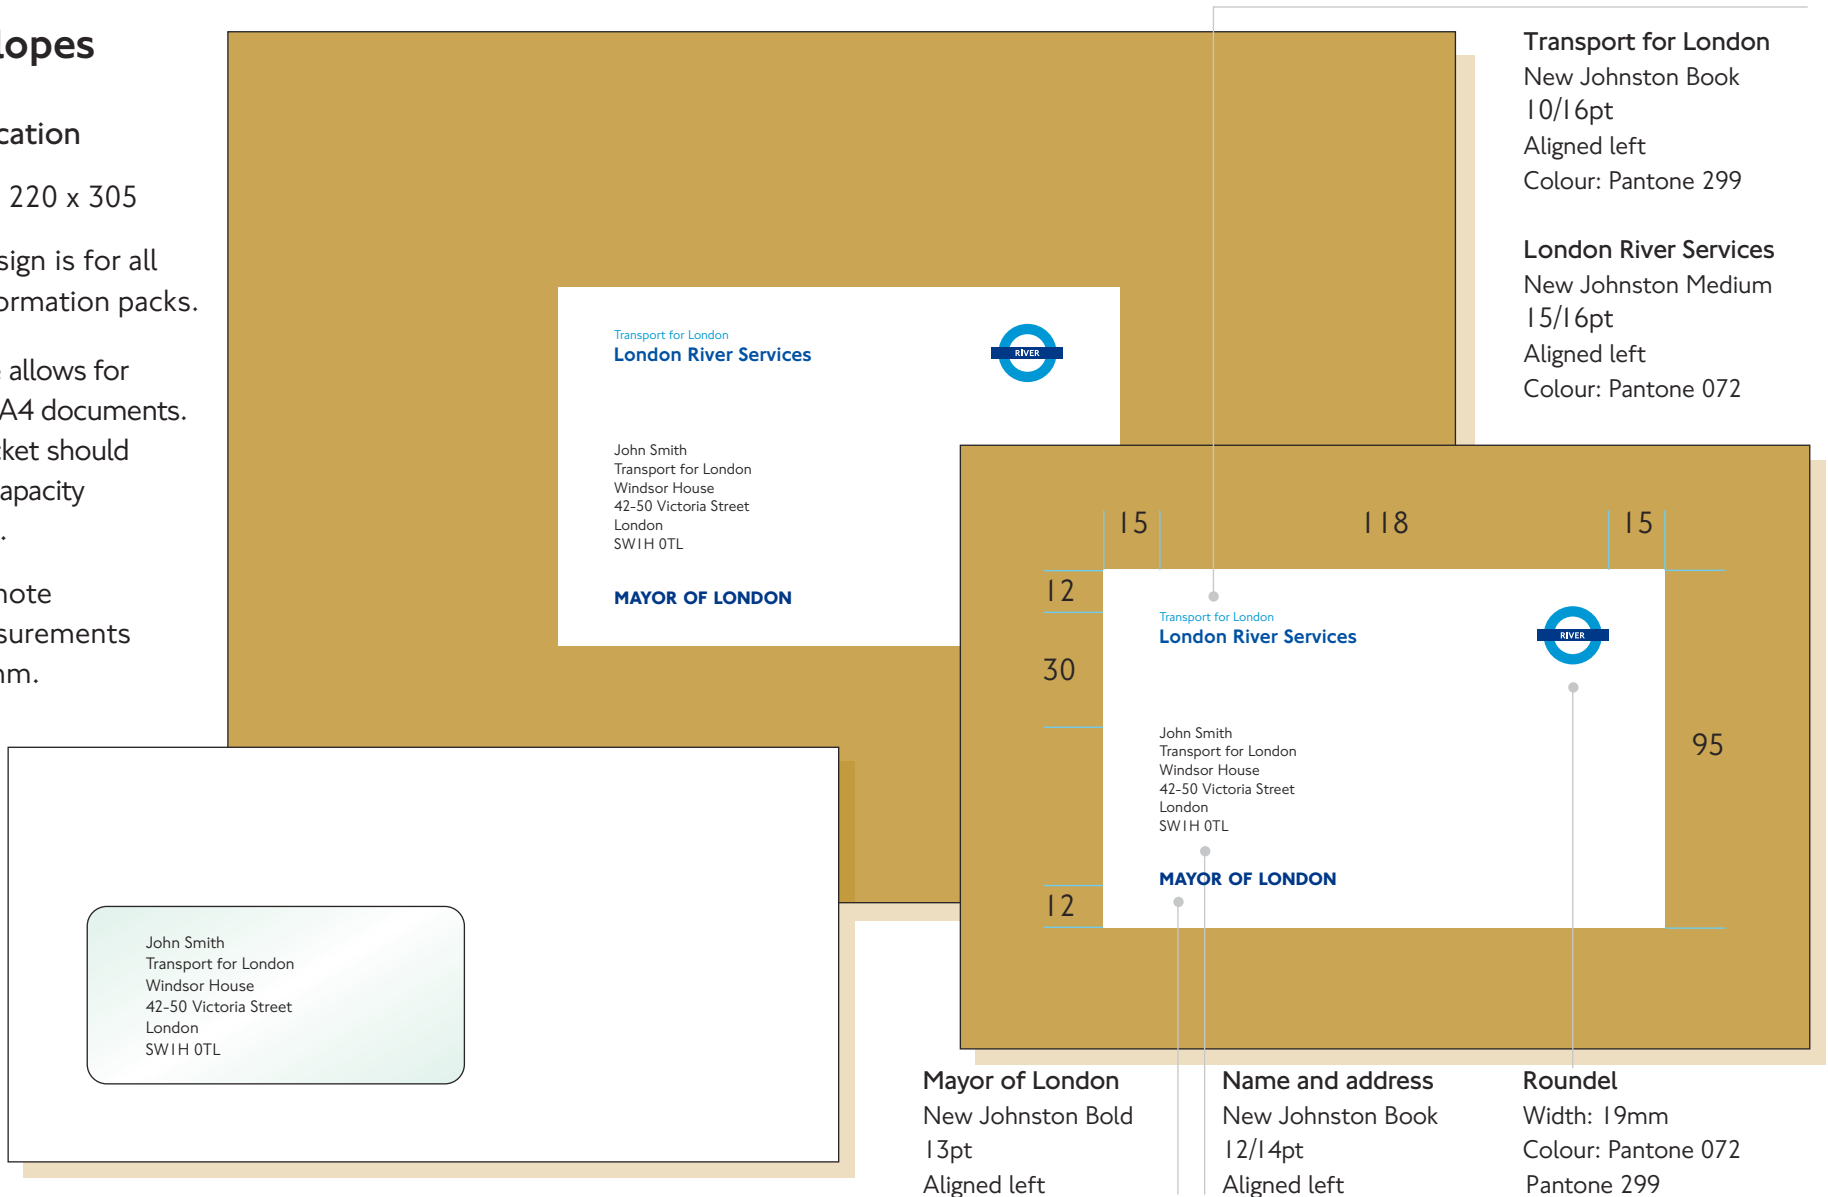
lopes

cation

220 x 305

sign is for all
ormation packs.

allows for
A4 documents.
ket should
apacity
.

note
surements
mm.

Transport for London
London River Services

RIVER

John Smith
Transport for London
Windsor House
42-50 Victoria Street
London
SW1H 0TL

MAYOR OF LONDON

John Smith
Transport for London
Windsor House
42-50 Victoria Street
London
SW1H 0TL

Transport for London
New Johnston Book
10/16pt
Aligned left
Colour: Pantone 299

London River Services
New Johnston Medium
15/16pt
Aligned left
Colour: Pantone 072

15 118 15

12

30

95

12

Transport for London
London River Services

RIVER

John Smith
Transport for London
Windsor House
42-50 Victoria Street
London
SW1H 0TL

MAYOR OF LONDON

Mayor of London
New Johnston Bold
13pt
Aligned left

Name and address
New Johnston Book
12/14pt
Aligned left

Roundel
Width: 19mm
Colour: Pantone 072
Pantone 299